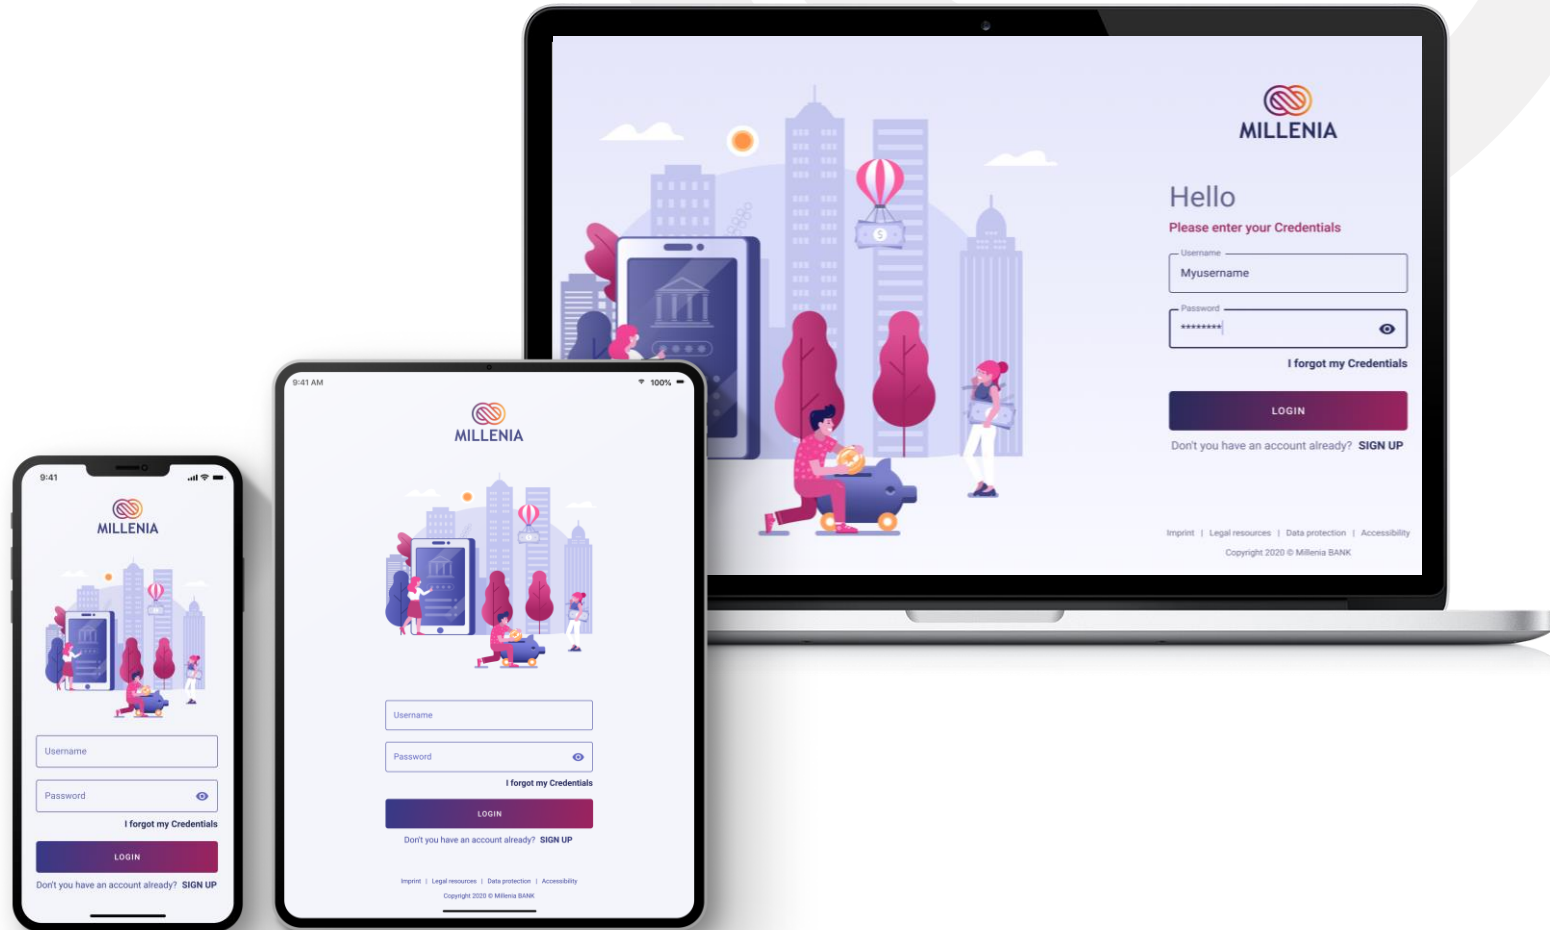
MILLENIA

Hello

Please enter your Credentials

Username

Myusername

Password

*********

I forgot my Credentials

LOGIN

Don't you have an account already? SIGN UP

Imprint | Legal resources | Data protection | Accessibility

Copyright 2020 © Millenia BANK

9:41 AM

100%

MILLENIA

Username

Password

I forgot my Credentials

LOGIN

Don't you have an account already? SIGN UP

Imprint | Legal resources | Data protection | Accessibility

Copyright 2020 © Millenia BANK

9:41

MILLENIA

Username

Password

I forgot my Credentials

LOGIN

Don't you have an account already? SIGN UP